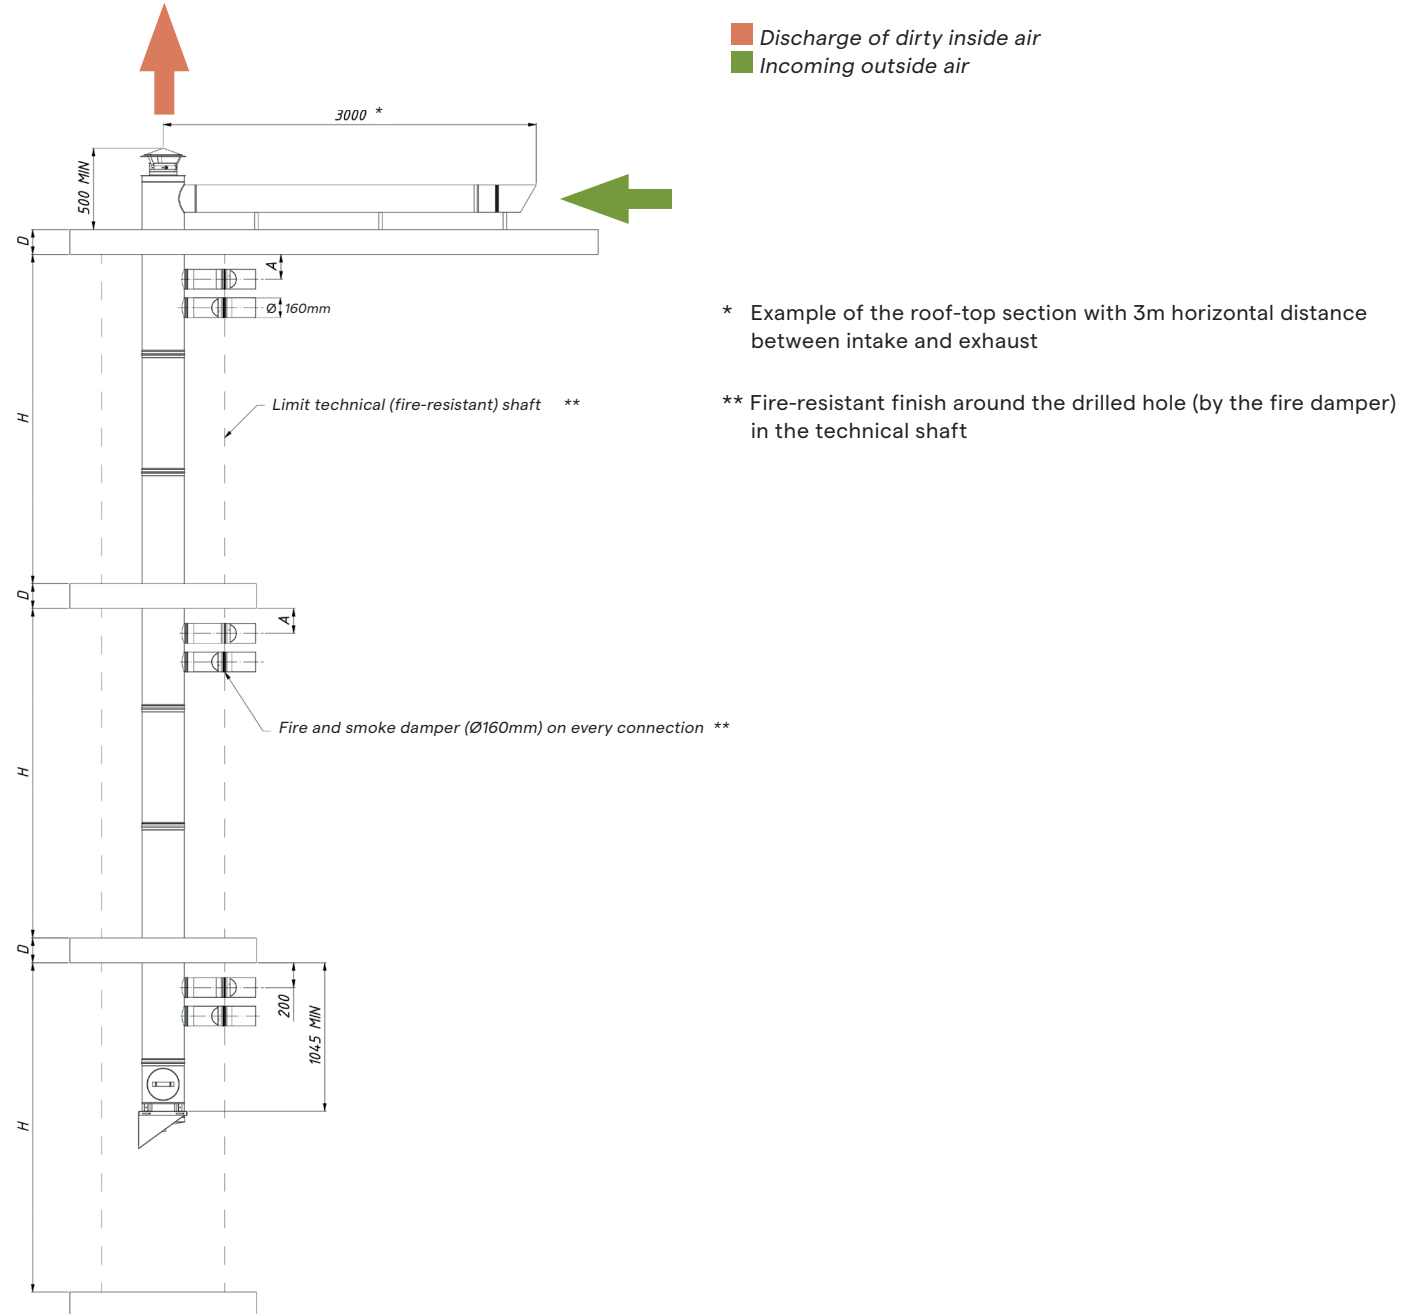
Discharge of dirty inside air
Incoming outside air

3000 *

500 MIN

D

A

Ø 160mm

H

Limit technical (fire-resistant) shaft **

D

A

Fire and smoke damper (Ø160mm) on every connection **

H

D

200

1045 MIN

H

* Example of the roof-top section with 3m horizontal distance between intake and exhaust

** Fire-resistant finish around the drilled hole (by the fire damper) in the technical shaft